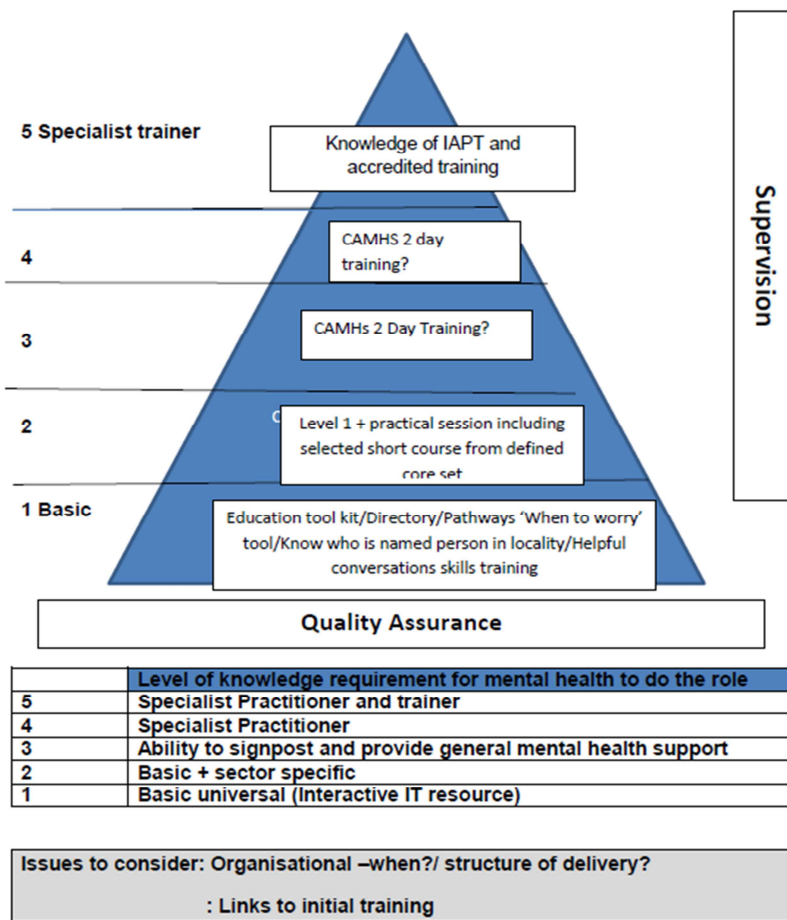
5 Specialist trainer

Knowledge of IAPT and accredited training

4

CAMHS 2 day training?

3

CAMHs 2 Day Training?

2

Level 1 + practical session including selected short course from defined core set

1 Basic

Education tool kit/Directory/Pathways 'When to worry' tool/Know who is named person in locality/Helpful conversations skills training

Supervision

Quality Assurance

| | Level of knowledge requirement for mental health to do the role |
|---|---|
| 5 | Specialist Practitioner and trainer |
| 4 | Specialist Practitioner |
| 3 | Ability to signpost and provide general mental health support |
| 2 | Basic + sector specific |
| 1 | Basic universal (Interactive IT resource) |

Issues to consider: Organisational –when?/ structure of delivery?

: Links to initial training